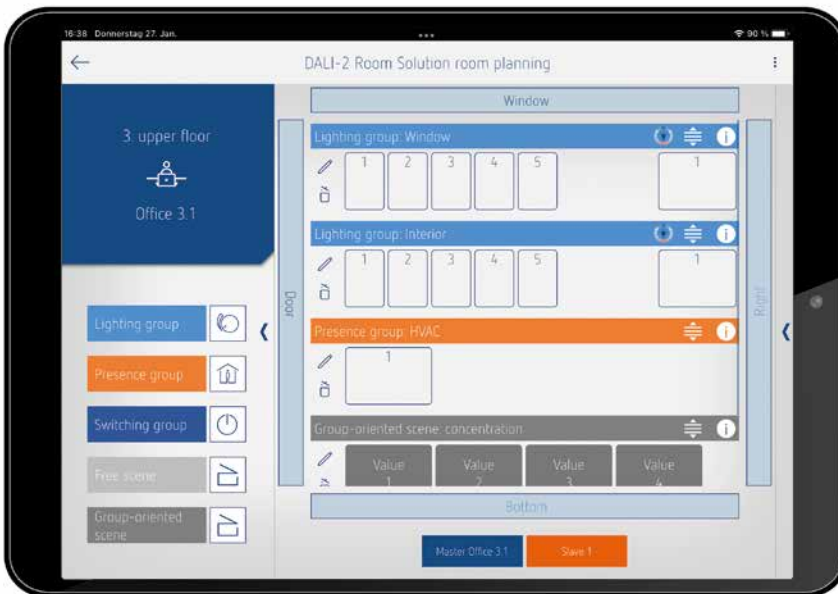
16:38 Donnerstag 27. Jan.

90 %

DALI-2 Room Solution room planning

3. upper floor

Office 3.1

Lighting group

Presence group

Switching group

Free scene

Group-oriented scene

Window

Door

Right

Lighting group: Window

1 2 3 4 5

1

Lighting group: Interior

1 2 3 4 5

1

Presence group: HVAC

1

Group-oriented scene: concentration

Value 1

Value 2

Value 3

Value 4

Bottom

Master Office 3.1

Slave 1